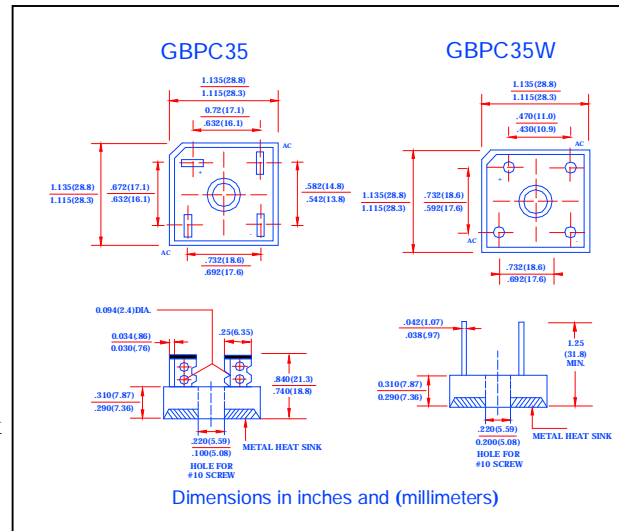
GBPC35

GBPC35W

1.135(28.8)
1.115(28.3)

0.72(17.1)
.632(16.1)

AC

+

1.135(28.8)
1.115(28.3)

.672(17.1)
.632(16.1)

.582(14.8)
.542(13.8)

-

AC

.732(18.6)
.692(17.6)

1.135(28.8)
1.115(28.3)

.470(11.0)
.430(10.9)

AC

+

1.135(28.8)
1.115(28.3)

.732(18.6)
.592(17.6)

AC

-

.732(18.6)
.692(17.6)

0.094(2.4)DIA.

0.034(.86)
0.030(.76)

.25(6.35)

.310(7.87)
.290(7.36)

.840(21.3)
.740(18.8)

.220(5.59)
.100(5.08)

HOLE FOR
#10 SCREW

METAL HEAT SINK

.042(1.07)
.038(.97)

1.25
(31.8)
MIN.

0.310(7.87)
0.290(7.36)

.220(5.59)
0.200(5.08)

HOLE FOR
#10 SCREW

METAL HEAT SINK

Dimensions in inches and (millimeters)